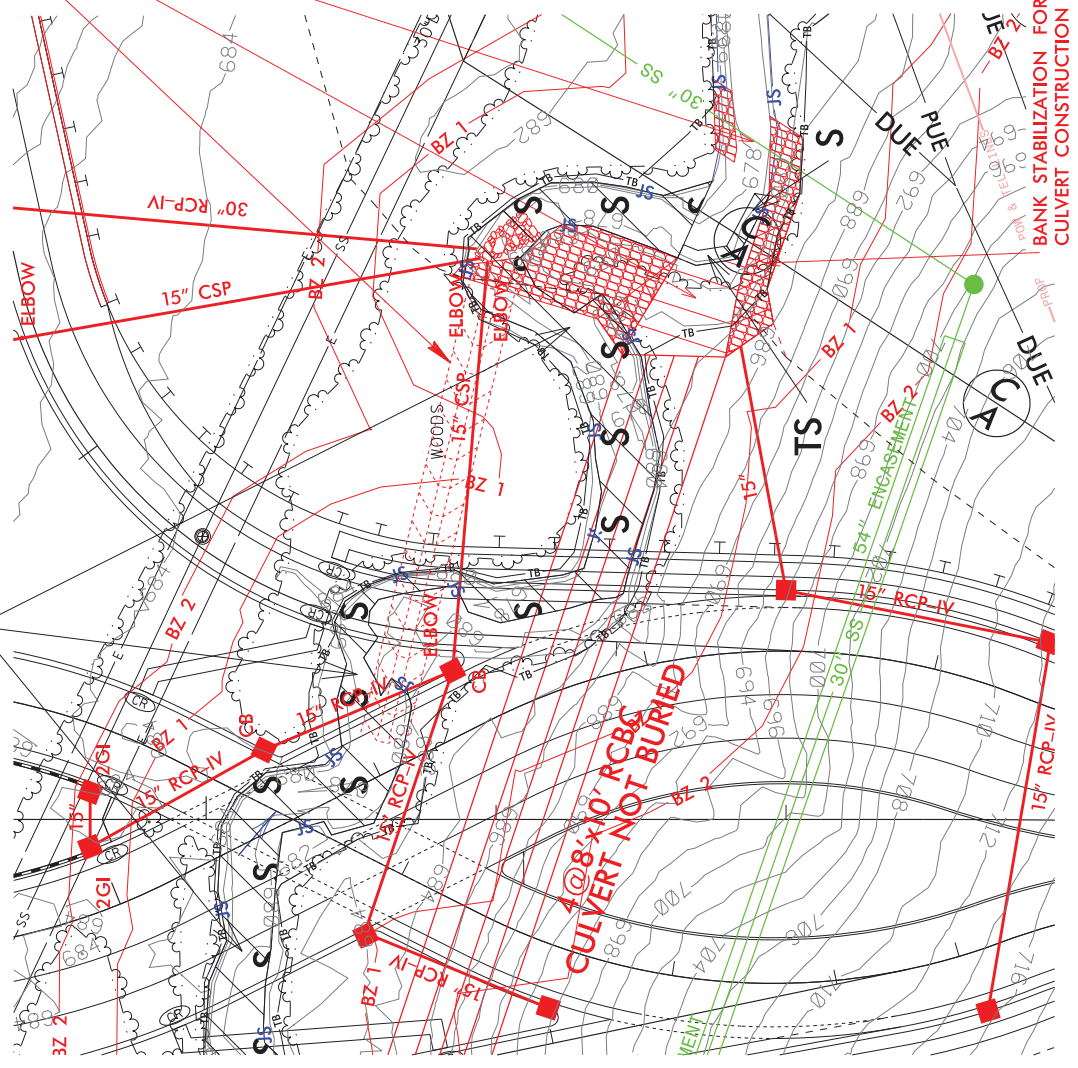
BANK STABILIZATION FOR
CULVERT CONSTRUCTION
JE
BZ 2
30" SS
SS
JS
S
DUE
PUE
BZ 1
684
682
688
678
692
690
30" RCP-IV
15" CSP
ELBOW
BZ 2
ELBOW
ELBOW
S
S
S
C
A
DUE
C
A
TS
BZ 1
15" CSP
WOODS
BZ 1
BZ 2
54" ENCASEMENT 2
BZ
15"
15" RCP-IV
CR
S
ELBOW
CB
15" RCP-IV
30" SS
4@8'x10' RCBC
CULVERT NOT BURIED
BZ 2
BZ 1
CB
15" RCP-IV
2GI
15"
2GI
S
S
S
JS
15" RCP-IV
15" RCP-IV
15" RCP-IV
BZ 1
BZ 2
694
696
698
700
704
706
708
710
712
716
JS
TB
PROP